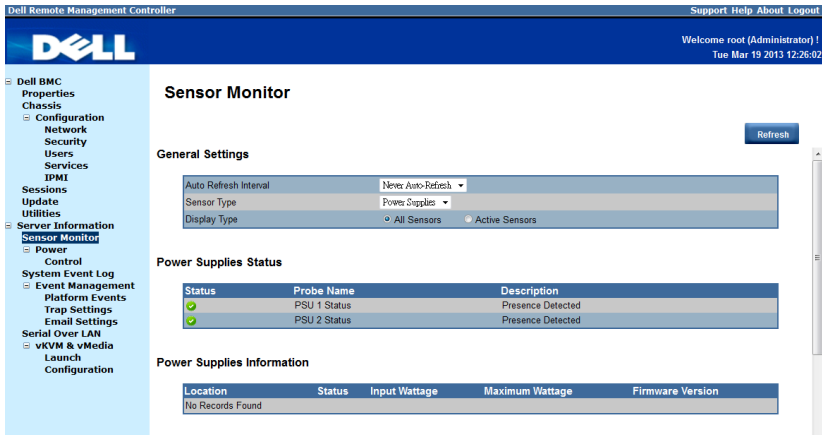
Dell Remote Management Controller

Support Help About Logout

DELL

Welcome root (Administrator) !
Tue Mar 19 2013 12:26:02

⊟ Dell BMC
Properties
Chassis
⊟ Configuration
Network
Security
Users
Services
IPMI
Sessions
Update
Utilities
⊟ Server Information
Sensor Monitor
⊟ Power
Control
System Event Log
⊟ Event Management
Platform Events
Trap Settings
Email Settings
Serial Over LAN
⊟ vKVM & vMedia
Launch
Configuration

Sensor Monitor

Refresh

General Settings

| Auto Refresh Interval | Never Auto-Refresh |
|---|---|
| Sensor Type | Power Supplies |
| Display Type | All Sensors  Active Sensors |

Power Supplies Status

| Status | Probe Name | Description |
|---|---|---|
| | PSU 1 Status | Presence Detected |
| | PSU 2 Status | Presence Detected |

Power Supplies Information

| Location | Status | Input Wattage | Maximum Wattage | Firmware Version |
|---|---|---|---|---|
| No Records Found | | | | |